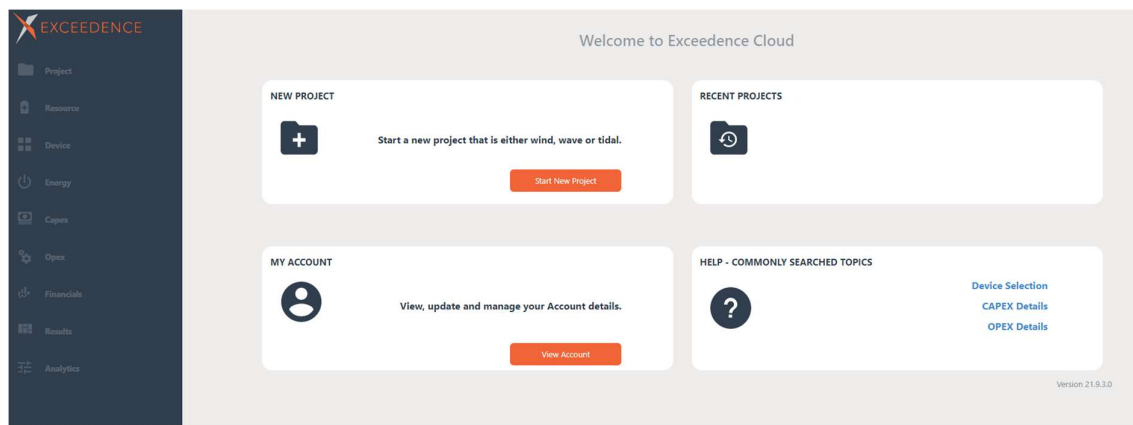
EXCEEDENCE

Project
Resource
Device
Energy
Capex
Opex
Financials
Results
Analytics

Welcome to Exceedence Cloud

NEW PROJECT

Start a new project that is either wind, wave or tidal.

Start New Project

RECENT PROJECTS

MY ACCOUNT

View, update and manage your Account details.

View Account

HELP - COMMONLY SEARCHED TOPICS

Device Selection
CAPEX Details
OPEX Details

Version 21.9.3.0